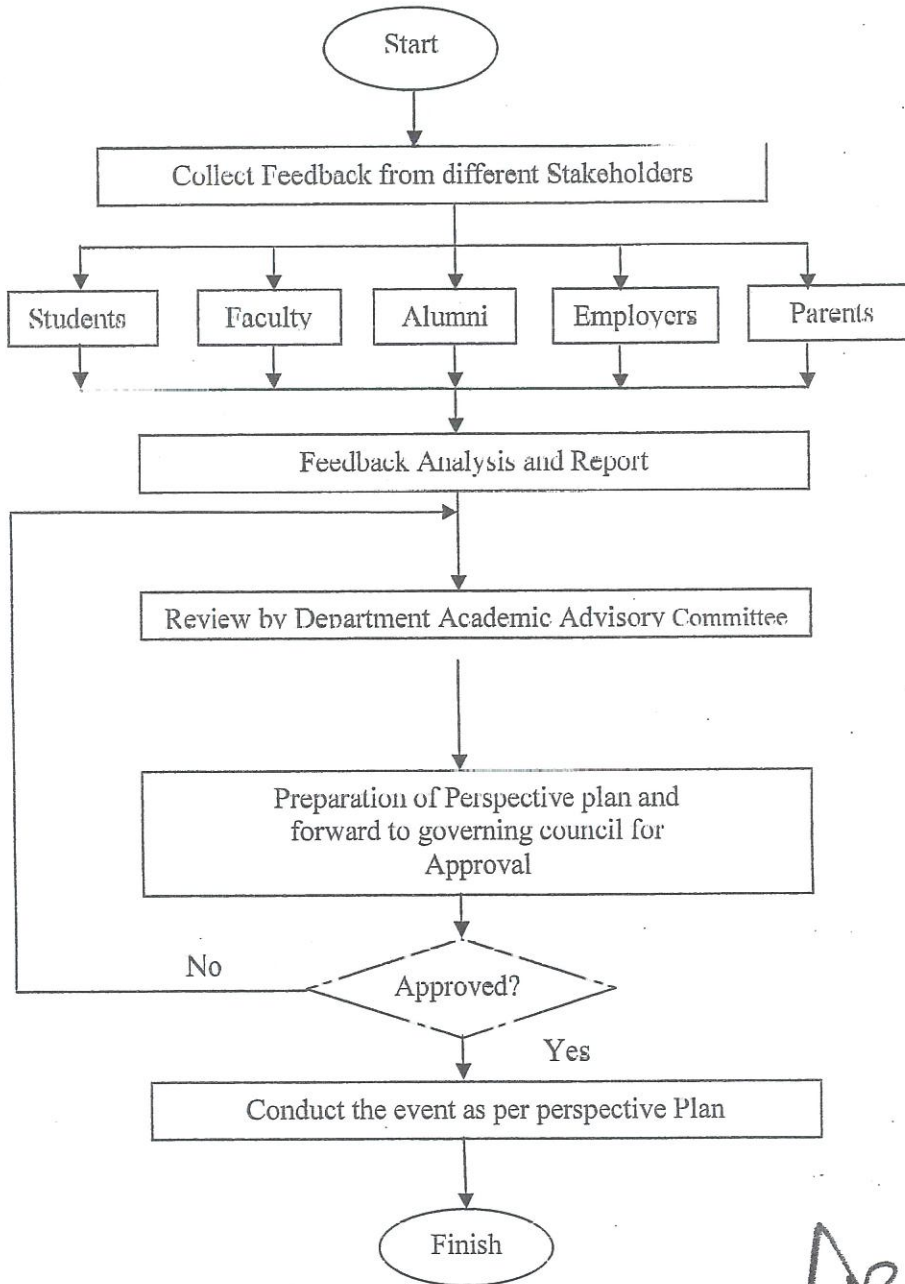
Start

Collect Feedback from different Stakeholders

Students

Faculty

Alumni

Employers

Parents

Feedback Analysis and Report

Review by Department Academic Advisory Committee

Preparation of Perspective plan and forward to governing council for Approval

No

Approved?

Yes

Conduct the event as per perspective Plan

Finish